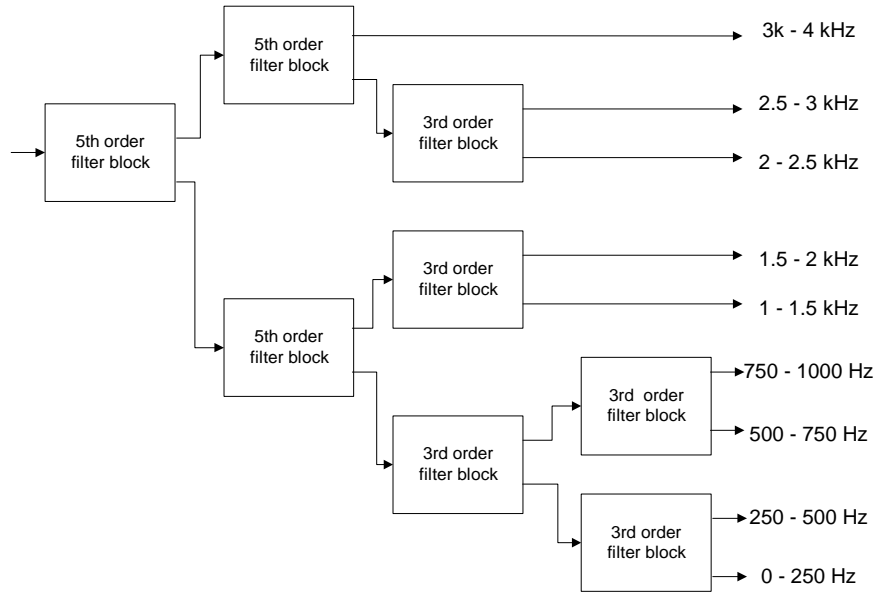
5th order filter block

5th order filter block

3k - 4 kHz

3rd order filter block

2.5 - 3 kHz

2 - 2.5 kHz

5th order filter block

3rd order filter block

1.5 - 2 kHz

1 - 1.5 kHz

3rd order filter block

3rd order filter block

750 - 1000 Hz

500 - 750 Hz

3rd order filter block

250 - 500 Hz

0 - 250 Hz